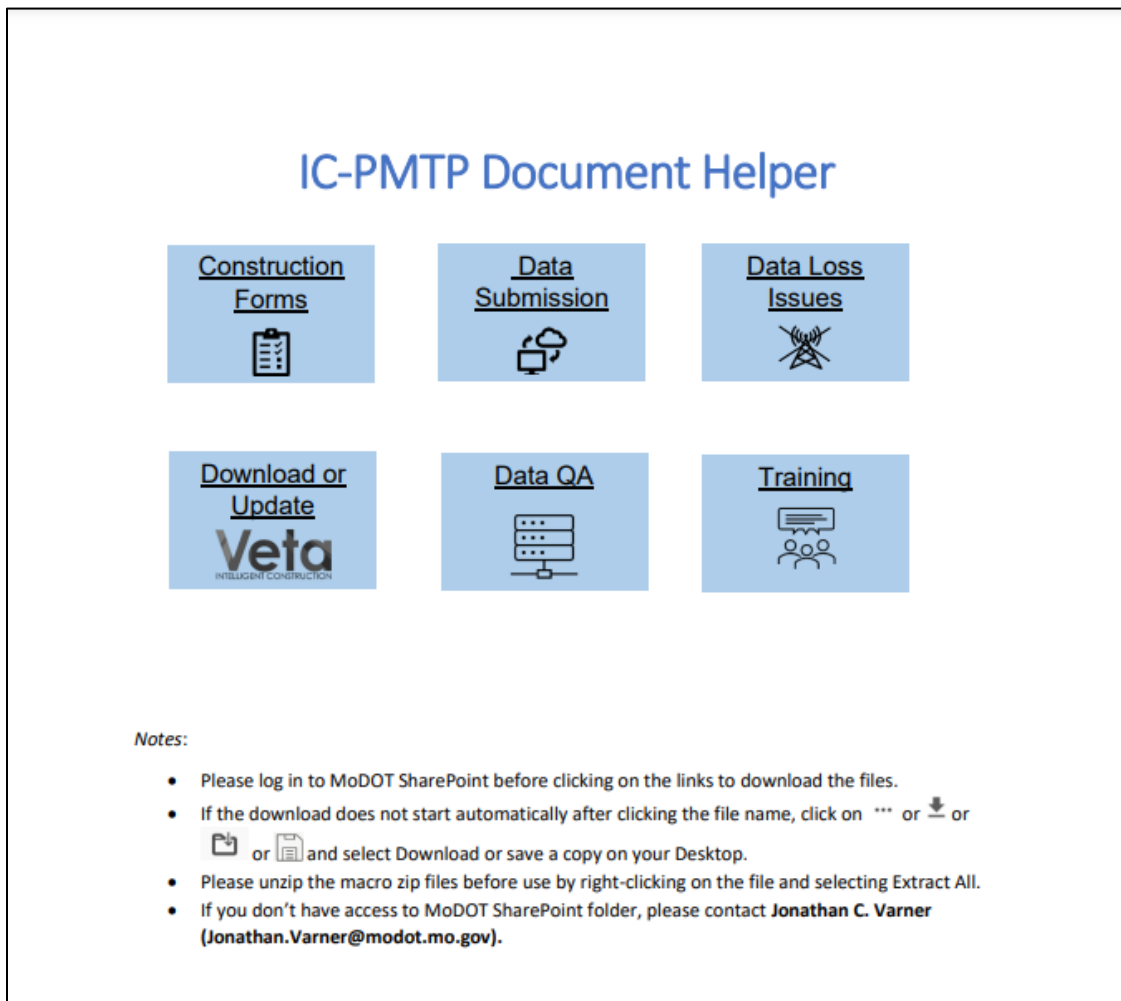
IC-PMTP Document Helper

Construction Forms

Data Submission

Data Loss Issues

Download or Update

Veta
INTELLIGENT CONSTRUCTION

Data QA

Training

*Notes*:

- Please log in to MoDOT SharePoint before clicking on the links to download the files.
- If the download does not start automatically after clicking the file name, click on *** or or or and select Download or save a copy on your Desktop.
- Please unzip the macro zip files before use by right-clicking on the file and selecting Extract All.
- If you don't have access to MoDOT SharePoint folder, please contact **Jonathan C. Varner (Jonathan.Varner@modot.mo.gov).**